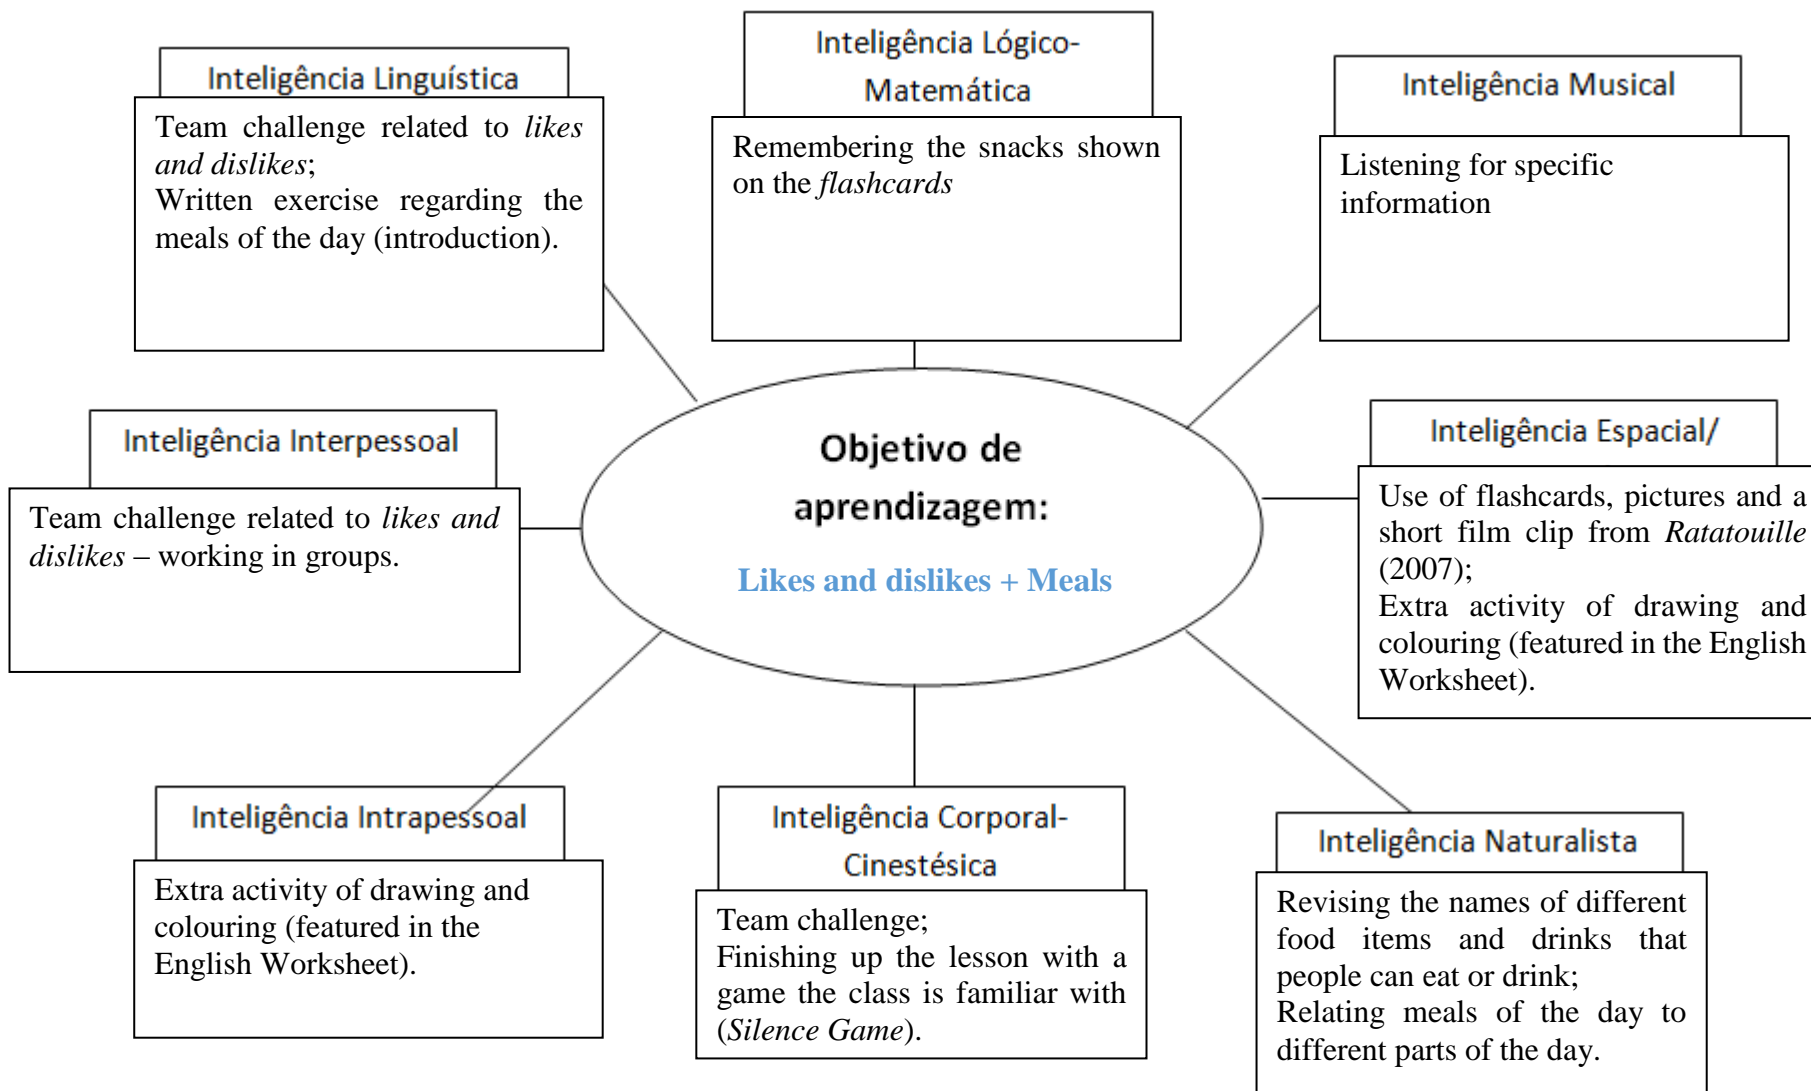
Inteligência Linguística

Team challenge related to *likes and dislikes*;
Written exercise regarding the meals of the day (introduction).

Inteligência Lógico-Matemática

Remembering the snacks shown on the *flashcards*

Inteligência Musical

Listening for specific information

Inteligência Interpessoal

Team challenge related to *likes and dislikes* – working in groups.

Objetivo de aprendizagem:

Likes and dislikes + Meals

Inteligência Espacial/

Use of flashcards, pictures and a short film clip from *Ratatouille* (2007);
Extra activity of drawing and colouring (featured in the English Worksheet).

Inteligência Intrapessoal

Extra activity of drawing and colouring (featured in the English Worksheet).

Inteligência Corporal-Cinestésica

Team challenge;
Finishing up the lesson with a game the class is familiar with (*Silence Game*).

Inteligência Naturalista

Revising the names of different food items and drinks that people can eat or drink;
Relating meals of the day to different parts of the day.